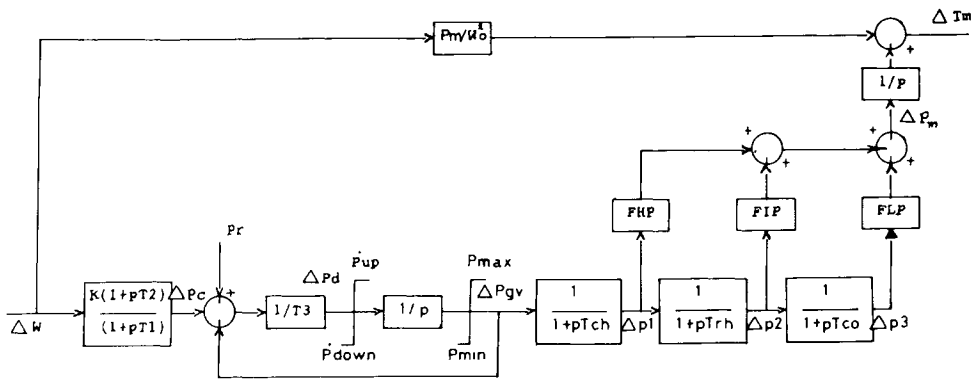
$P_m/\omega_0^2$

$\Delta$ Tm

+

+

1/P

$\Delta P_m$

+

+

+

+

+

FHP

FIP

FLP

Pr

+

$\Delta$ Pd

$\dot{P}$up

Pmax

$\Delta$ W

$\frac{K(1+pT2)}{(1+pT1)}$

$\Delta$ Pc

1/T3

1/p

$\Delta$ Pgv

$\frac{1}{1+pTch}$

$\Delta$ p1

$\frac{1}{1+pTrh}$

$\Delta$ p2

$\frac{1}{1+pTco}$

$\Delta$ p3

$\dot{P}$down

Pmin